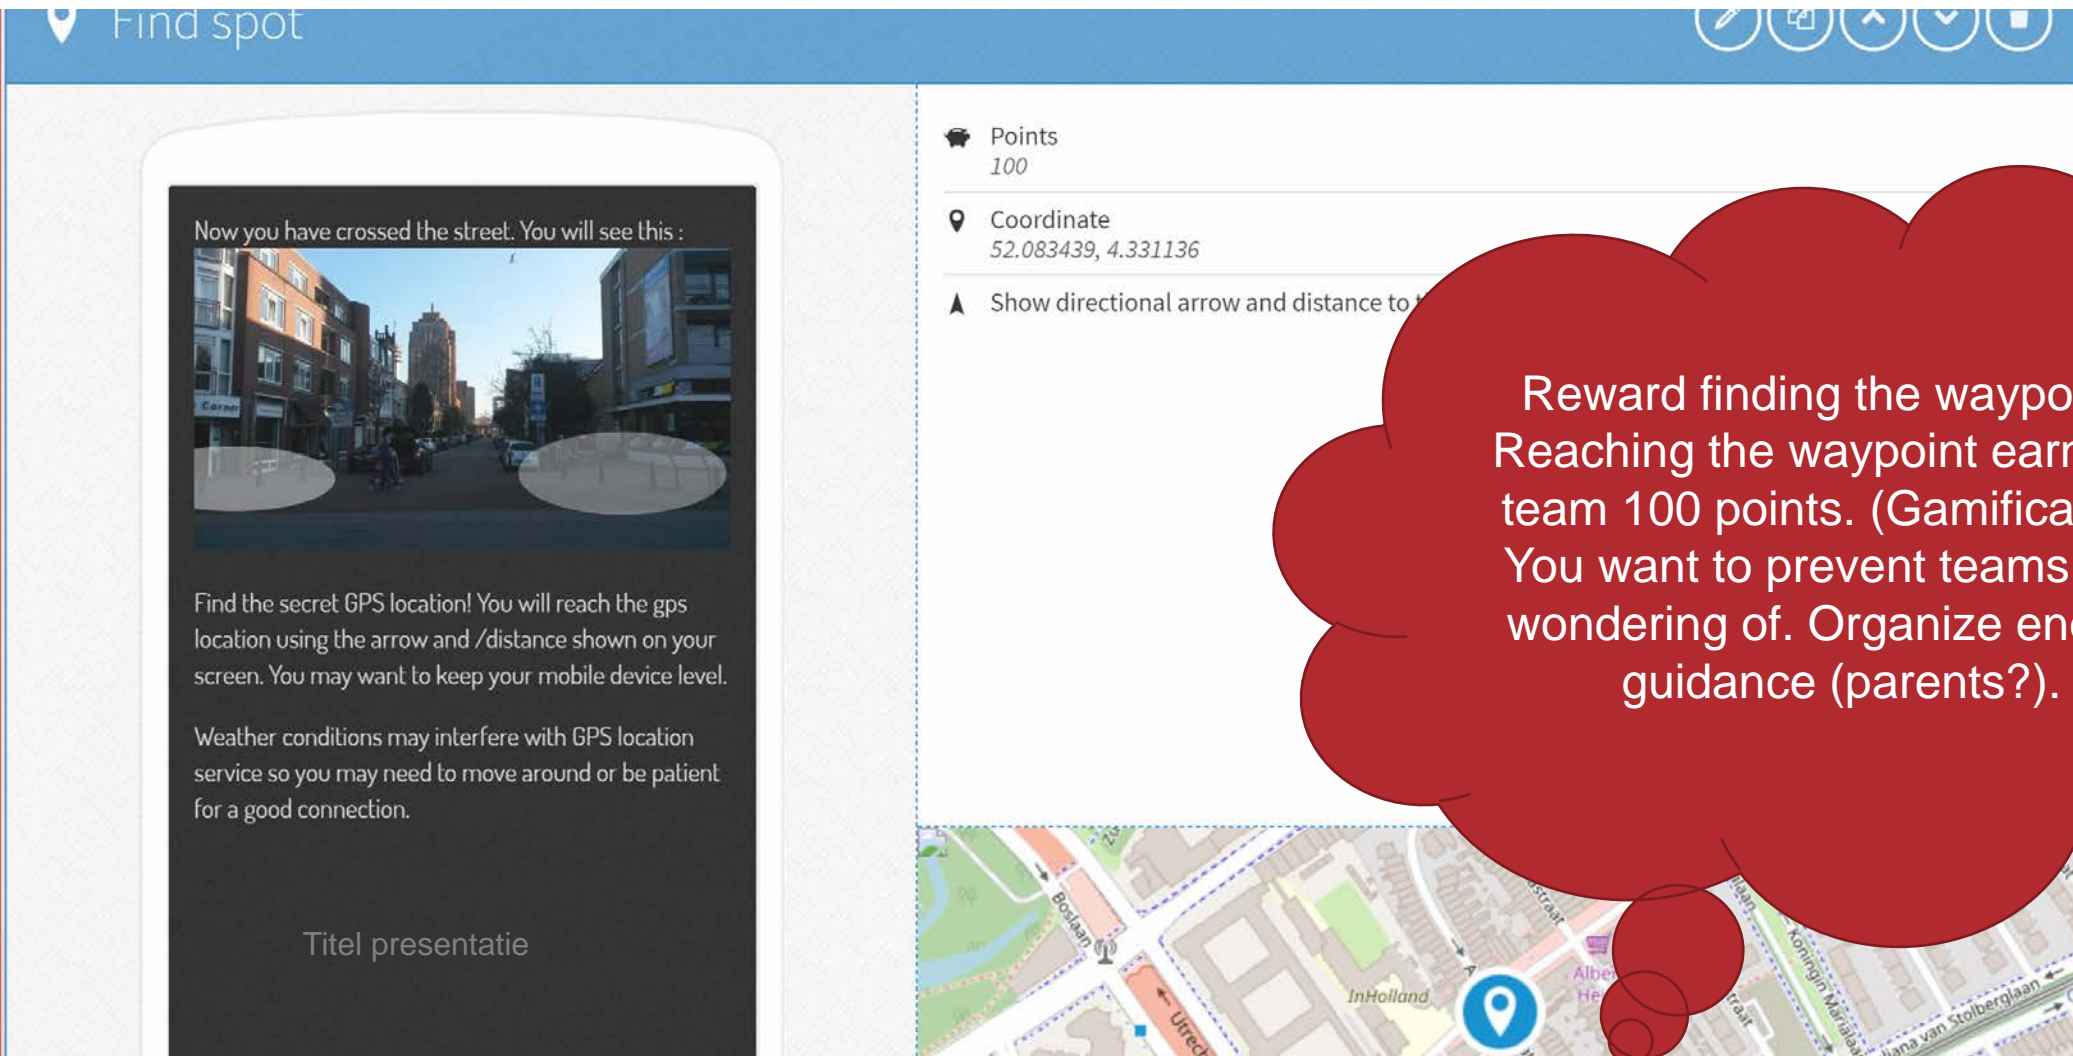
Find spot

Now you have crossed the street. You will see this :

Find the secret GPS location! You will reach the gps location using the arrow and /distance shown on your screen. You may want to keep your mobile device level.

Weather conditions may interfere with GPS location service so you may need to move around or be patient for a good connection.

Titel presentatie

Points
100

Coordinate
52.083439, 4.331136

Show directional arrow and distance to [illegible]

Reward finding the waypo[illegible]
Reaching the waypoint earn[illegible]
team 100 points. (Gamifica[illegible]
You want to prevent teams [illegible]
wondering of. Organize en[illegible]
guidance (parents?).

Boslaan
Utrech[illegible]
InHolland
Albe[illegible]
He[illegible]
Koningin Maria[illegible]
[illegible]ana van Stolberglaan
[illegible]straat